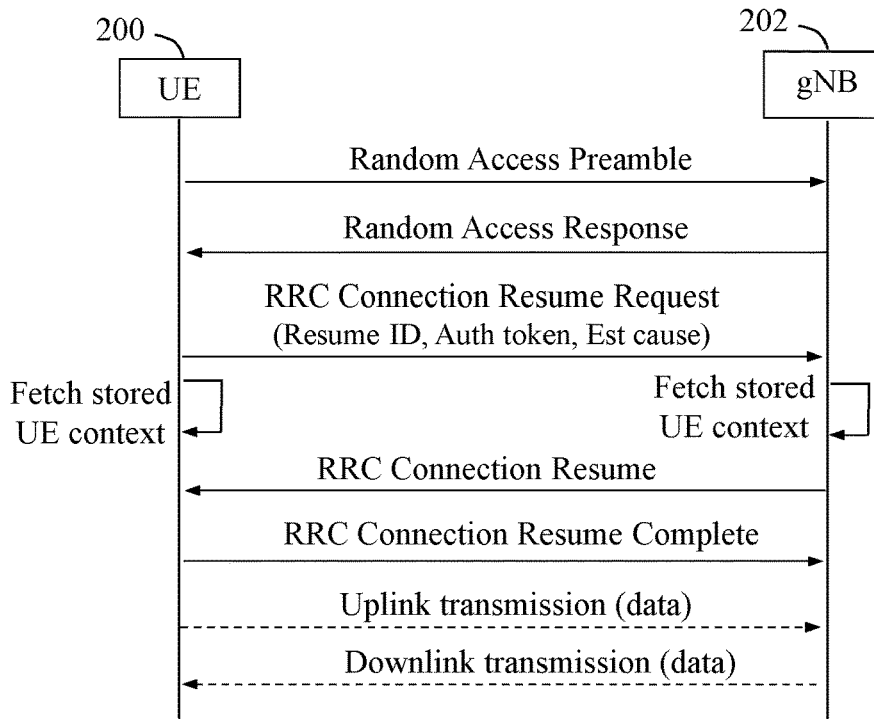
200
UE
202
gNB
Random Access Preamble
Random Access Response
RRC Connection Resume Request
(Resume ID, Auth token, Est cause)
Fetch stored UE context
Fetch stored UE context
RRC Connection Resume
RRC Connection Resume Complete
Uplink transmission (data)
Downlink transmission (data)